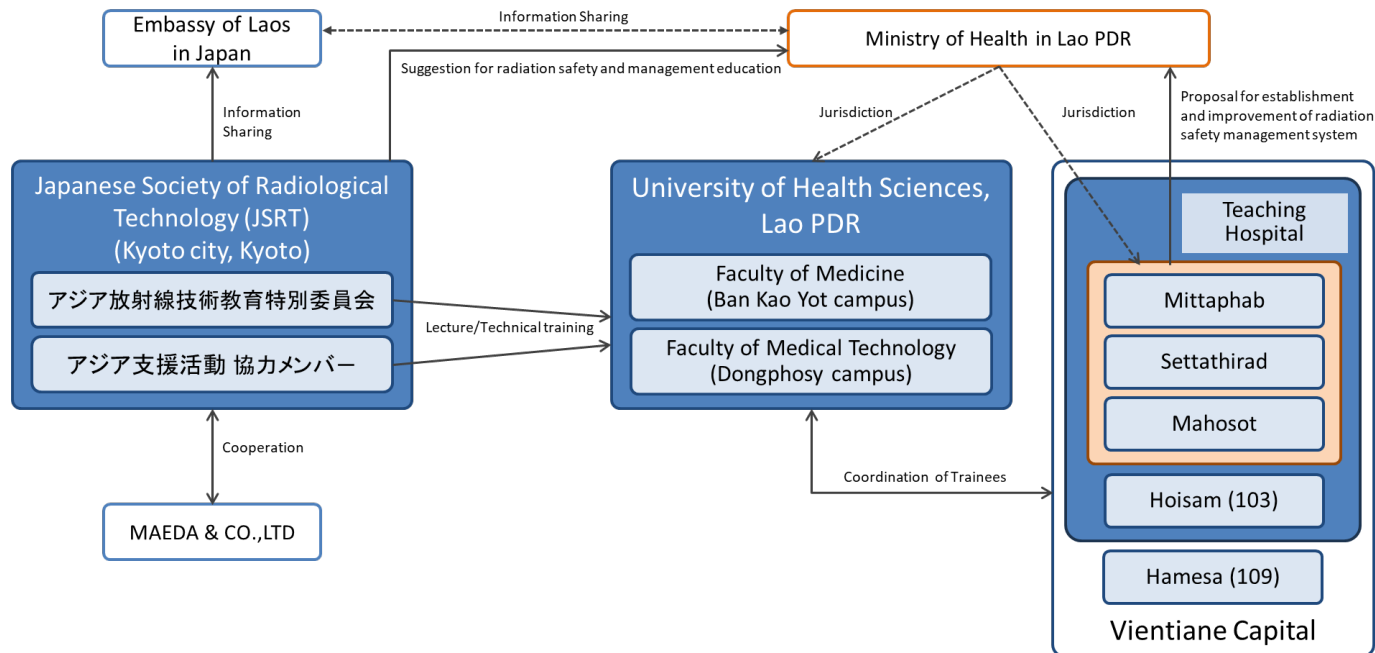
Embassy of Laos in Japan

Information Sharing

Ministry of Health in Lao PDR

Suggestion for radiation safety and management education

Information Sharing

Jurisdiction

Jurisdiction

Proposal for establishment and improvement of radiation safety management system

Japanese Society of Radiological Technology (JSRT) (Kyoto city, Kyoto)

アジア放射線技術教育特別委員会

アジア支援活動 協力メンバー

Lecture/Technical training

University of Health Sciences, Lao PDR

Faculty of Medicine (Ban Kao Yot campus)

Faculty of Medical Technology (Dongphosy campus)

Teaching Hospital

Mittaphab

Settathirad

Mahosot

Hoisam (103)

Hamesa (109)

Vientiane Capital

Cooperation

Coordination of Trainees

MAEDA & CO.,LTD